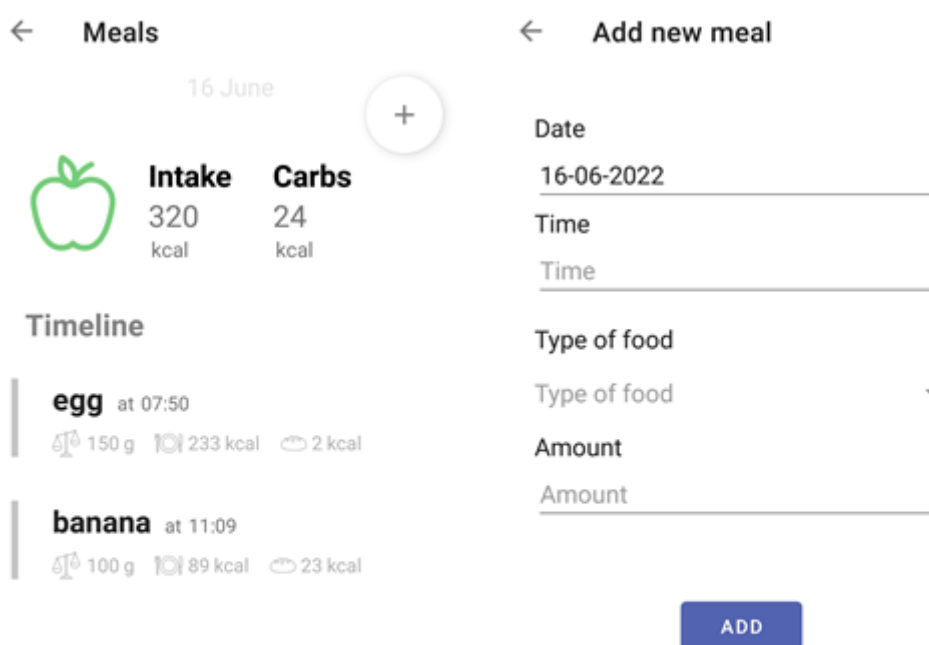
← Meals

16 June

+

Intake
320
kcal

Carbs
24
kcal

Timeline

egg at 07:50
150 g 233 kcal 2 kcal

banana at 11:09
100 g 89 kcal 23 kcal

← Add new meal

Date
16-06-2022

Time
Time

Type of food
Type of food

Amount
Amount

ADD